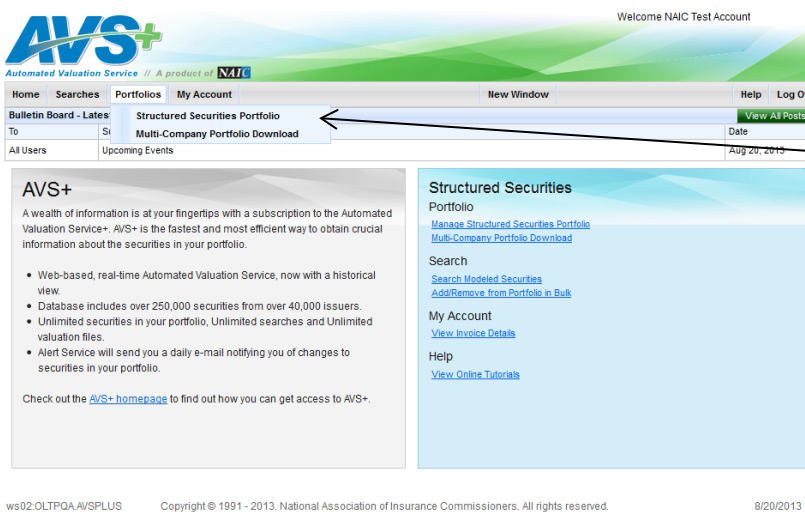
AVS+
Automated Valuation Service // A product of NAIC

Welcome NAIC Test Account

Home Searches Portfolios My Account New Window Help Log O

Structured Securities Portfolio
Multi-Company Portfolio Download

Bulletin Board - Latest
View All Posts

| To | S | Date |
|---|---|---|
| All Users | Upcoming Events | Aug 20, 2013 |

AVS+

A wealth of information is at your fingertips with a subscription to the Automated Valuation Service+. AVS+ is the fastest and most efficient way to obtain crucial information about the securities in your portfolio.

- Web-based, real-time Automated Valuation Service, now with a historical view.
- Database includes over 250,000 securities from over 40,000 issuers.
- Unlimited securities in your portfolio, Unlimited searches and Unlimited valuation files.
- Alert Service will send you a daily e-mail notifying you of changes to securities in your portfolio.

Check out the AVS+ homepage to find out how you can get access to AVS+.

Structured Securities
Portfolio
Manage Structured Securities Portfolio
Multi-Company Portfolio Download

Search
Search Modeled Securities
Add/Remove from Portfolio in Bulk

My Account
View Invoice Details

Help
View Online Tutorials

ws02:OLTPQA.AVSPLUS Copyright © 1991 - 2013. National Association of Insurance Commissioners. All rights reserved. 8/20/2013